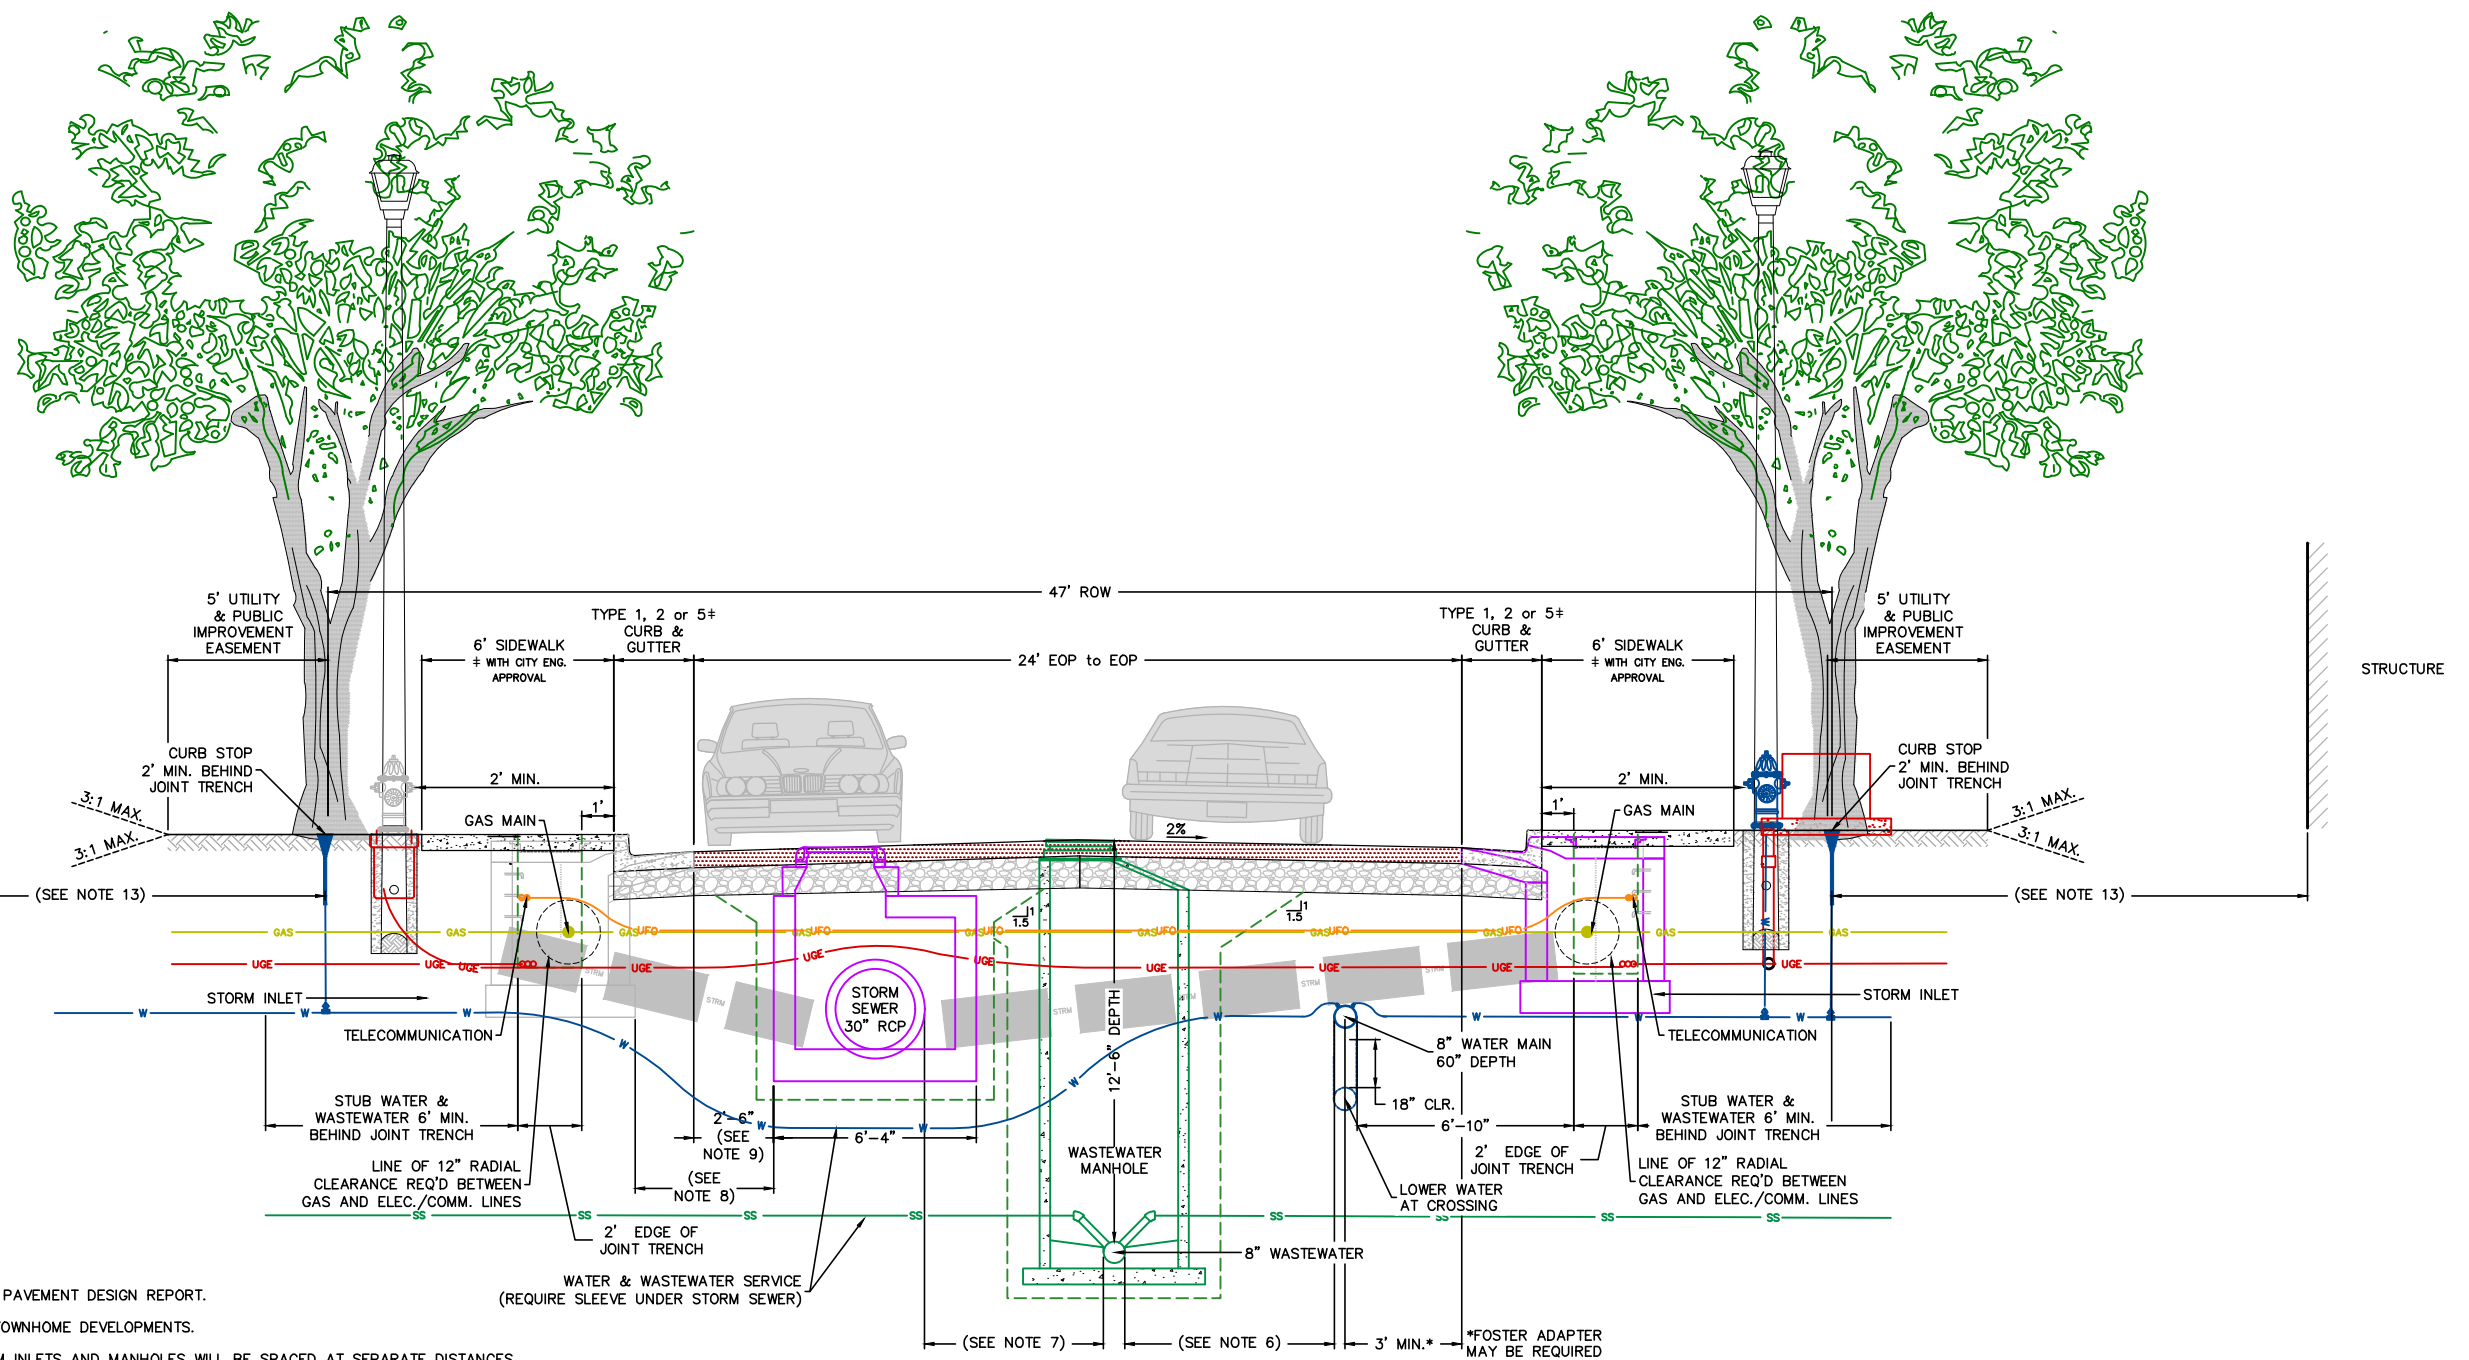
47' ROW

5' UTILITY & PUBLIC IMPROVEMENT EASEMENT

6' SIDEWALK ‡ WITH CITY ENG. APPROVAL

TYPE 1, 2 or 5‡ CURB & GUTTER

24' EOP to EOP

TYPE 1, 2 or 5‡ CURB & GUTTER

6' SIDEWALK ‡ WITH CITY ENG. APPROVAL

5' UTILITY & PUBLIC IMPROVEMENT EASEMENT

STRUCTURE

CURB STOP 2' MIN. BEHIND JOINT TRENCH

2' MIN.

1'

GAS MAIN

3:1 MAX.

3:1 MAX.

2%

2' MIN.

1'

GAS MAIN

CURB STOP 2' MIN. BEHIND JOINT TRENCH

3:1 MAX.

3:1 MAX.

(SEE NOTE 13)

(SEE NOTE 13)

1.5

1

1.5

1

GAS

GAS

GAS UFO

GAS UFO

GAS UFO

GAS UFO

GAS UFO

GAS UFO

GAS

GAS

UGE

UGE

UGE

UGE

UGE

UGE

UGE

UGE

UGE

STORM INLET

STORM INLET

STORM SEWER 30" RCP

W

W

W

W

W

W

W

W

W

TELECOMMUNICATION

TELECOMMUNICATION

12'-6" DEPTH

8" WATER MAIN 60" DEPTH

18" CLR.

STUB WATER & WASTEWATER 6' MIN. BEHIND JOINT TRENCH

2'-6" (SEE NOTE 9)

6'-4"

6'-10"

STUB WATER & WASTEWATER 6' MIN. BEHIND JOINT TRENCH

LINE OF 12" RADIAL CLEARANCE REQ'D BETWEEN GAS AND ELEC./COMM. LINES

(SEE NOTE 8)

WASTEWATER MANHOLE

2' EDGE OF JOINT TRENCH

LINE OF 12" RADIAL CLEARANCE REQ'D BETWEEN GAS AND ELEC./COMM. LINES

LOWER WATER AT CROSSING

SS

SS

SS

SS

SS

SS

SS

SS

2' EDGE OF JOINT TRENCH

8" WASTEWATER

WATER & WASTEWATER SERVICE (REQUIRE SLEEVE UNDER STORM SEWER)

PAVEMENT DESIGN REPORT.

OWNHOME DEVELOPMENTS.

(SEE NOTE 7)

(SEE NOTE 6)

3' MIN.*

*FOSTER ADAPTER MAY BE REQUIRED

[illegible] INLETS AND MANHOLES WILL BE SPACED AT SEPARATE DISTANCES